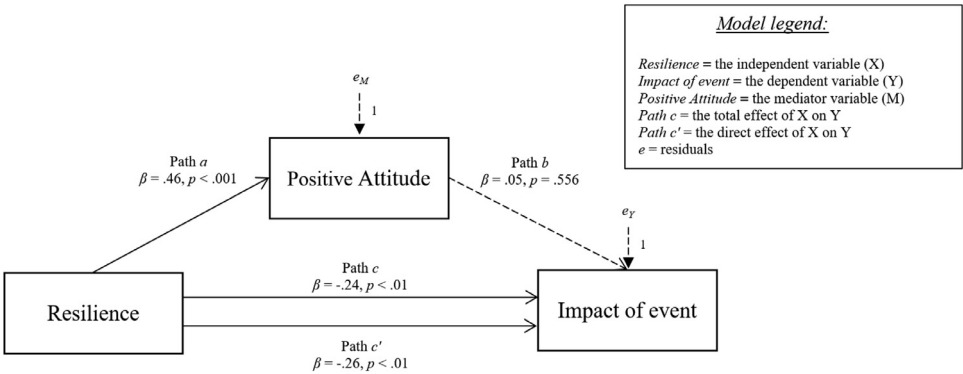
Model legend:

Resilience = the independent variable (X)
Impact of event = the dependent variable (Y)
Positive Attitude = the mediator variable (M)
Path c = the total effect of X on Y
Path c' = the direct effect of X on Y
e = residuals

$e_M$

1

Path a
$\beta = .46, p < .001$

Positive Attitude

Path b
$\beta = .05, p = .556$

$e_Y$

1

Path c
$\beta = -.24, p < .01$

Resilience

Impact of event

Path c'
$\beta = -.26, p < .01$